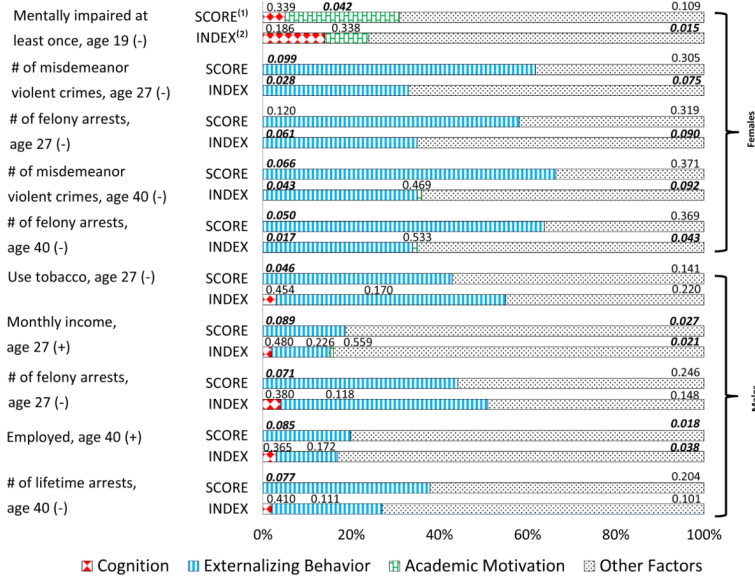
Mentally impaired at least once, age 19 (-)
SCORE$^{(1)}$ 0.339 ***0.042*** 0.109
INDEX$^{(2)}$ 0.186 0.338 ***0.015***

# of misdemeanor violent crimes, age 27 (-)
SCORE ***0.099*** 0.305
INDEX ***0.028*** ***0.075***

# of felony arrests, age 27 (-)
SCORE 0.120 0.319
INDEX ***0.061*** ***0.090***

# of misdemeanor violent crimes, age 40 (-)
SCORE ***0.066*** 0.371
INDEX ***0.043*** 0.469 ***0.092***

# of felony arrests, age 40 (-)
SCORE ***0.050*** 0.369
INDEX ***0.017*** 0.533 ***0.043***

Females

Use tobacco, age 27 (-)
SCORE ***0.046*** 0.141
INDEX 0.454 0.170 0.220

Monthly income, age 27 (+)
SCORE ***0.089*** ***0.027***
INDEX 0.480 0.226 0.559 ***0.021***

# of felony arrests, age 27 (-)
SCORE ***0.071*** 0.246
INDEX 0.380 0.118 0.148

Employed, age 40 (+)
SCORE ***0.085*** ***0.018***
INDEX 0.365 0.172 ***0.038***

# of lifetime arrests, age 40 (-)
SCORE ***0.077*** 0.204
INDEX 0.410 0.111 0.101

Males

0% 20% 40% 60% 80% 100%

Cognition Externalizing Behavior Academic Motivation Other Factors